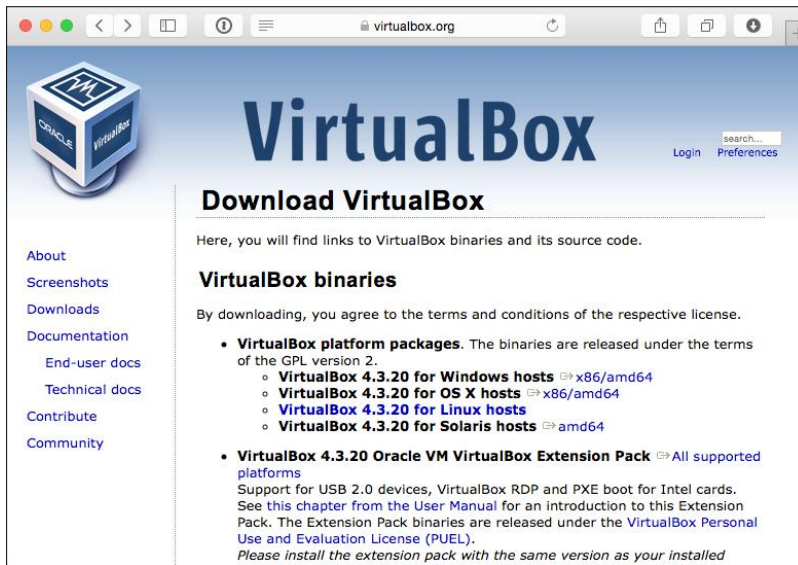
virtualbox.org

ORACLE VirtualBox

VirtualBox

search...

Login Preferences

Download VirtualBox

About
Screenshots
Downloads
Documentation
End-user docs
Technical docs
Contribute
Community

Here, you will find links to VirtualBox binaries and its source code.

VirtualBox binaries

By downloading, you agree to the terms and conditions of the respective license.

- VirtualBox platform packages. The binaries are released under the terms of the GPL version 2.
  - VirtualBox 4.3.20 for Windows hosts ⇒x86/amd64
  - VirtualBox 4.3.20 for OS X hosts ⇒x86/amd64
  - VirtualBox 4.3.20 for Linux hosts
  - VirtualBox 4.3.20 for Solaris hosts ⇒amd64
- VirtualBox 4.3.20 Oracle VM VirtualBox Extension Pack ⇒All supported platforms
Support for USB 2.0 devices, VirtualBox RDP and PXE boot for Intel cards. See this chapter from the User Manual for an introduction to this Extension Pack. The Extension Pack binaries are released under the VirtualBox Personal Use and Evaluation License (PUEL).
Please install the extension pack with the same version as your installed